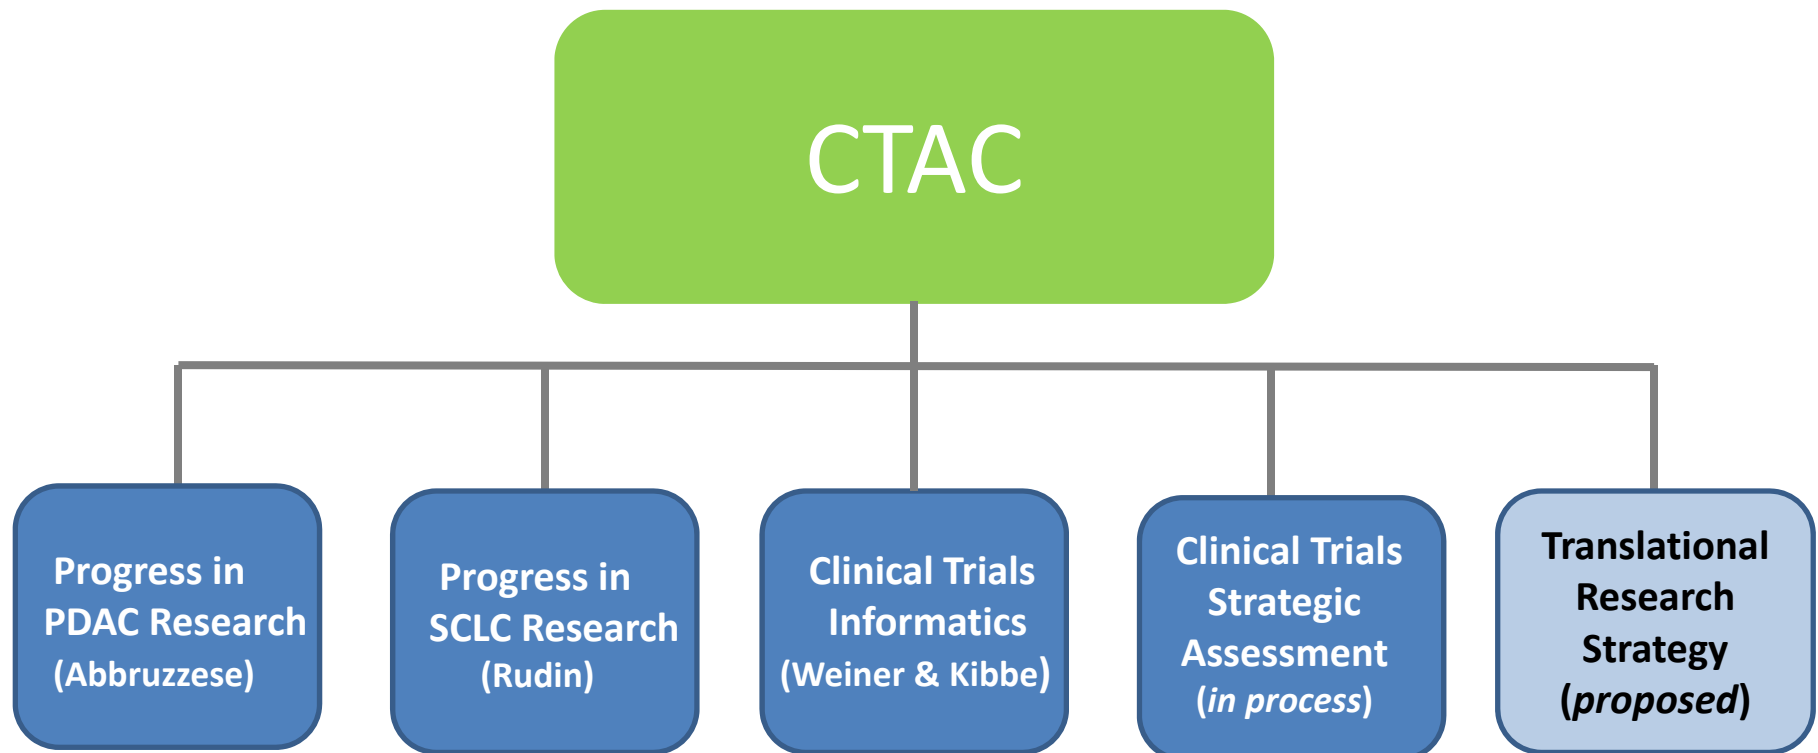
CTAC

Progress in PDAC Research (Abbruzzese)

Progress in SCLC Research (Rudin)

Clinical Trials Informatics (Weiner & Kibbe)

Clinical Trials Strategic Assessment (*in process*)

Translational Research Strategy (*proposed*)